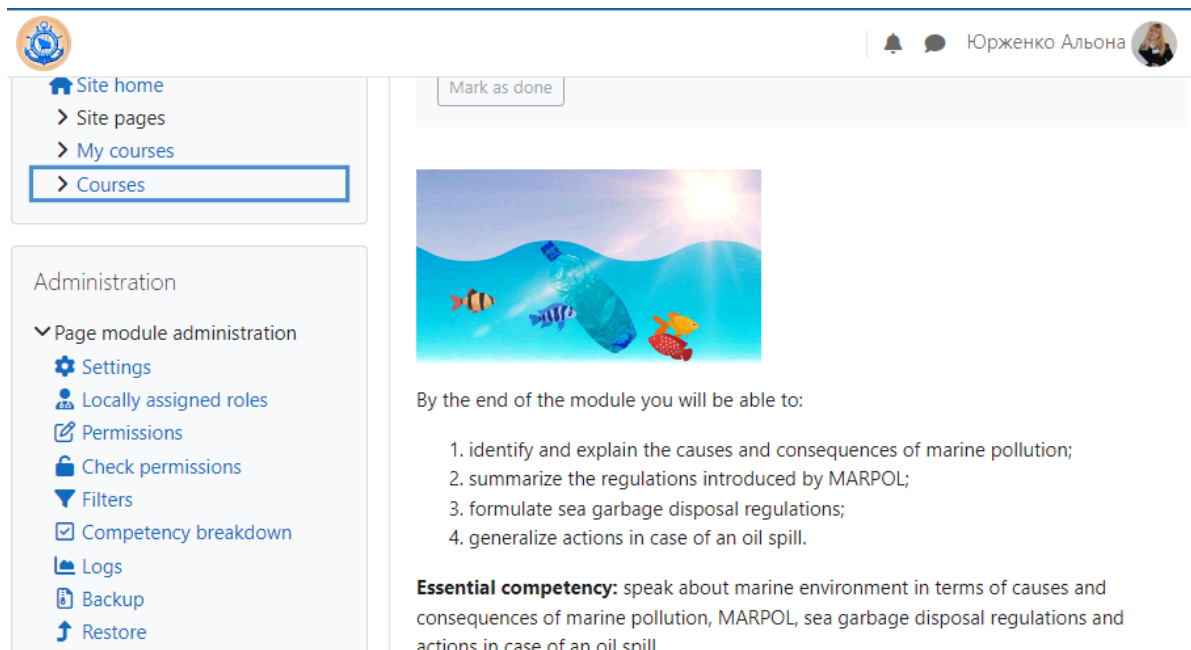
Юрженко Альона

Site home
Site pages
My courses
Courses

Administration

Page module administration
Settings
Locally assigned roles
Permissions
Check permissions
Filters
Competency breakdown
Logs
Backup
Restore

Mark as done

By the end of the module you will be able to:

1. identify and explain the causes and consequences of marine pollution;
2. summarize the regulations introduced by MARPOL;
3. formulate sea garbage disposal regulations;
4. generalize actions in case of an oil spill.

**Essential competency:** speak about marine environment in terms of causes and consequences of marine pollution, MARPOL, sea garbage disposal regulations and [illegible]